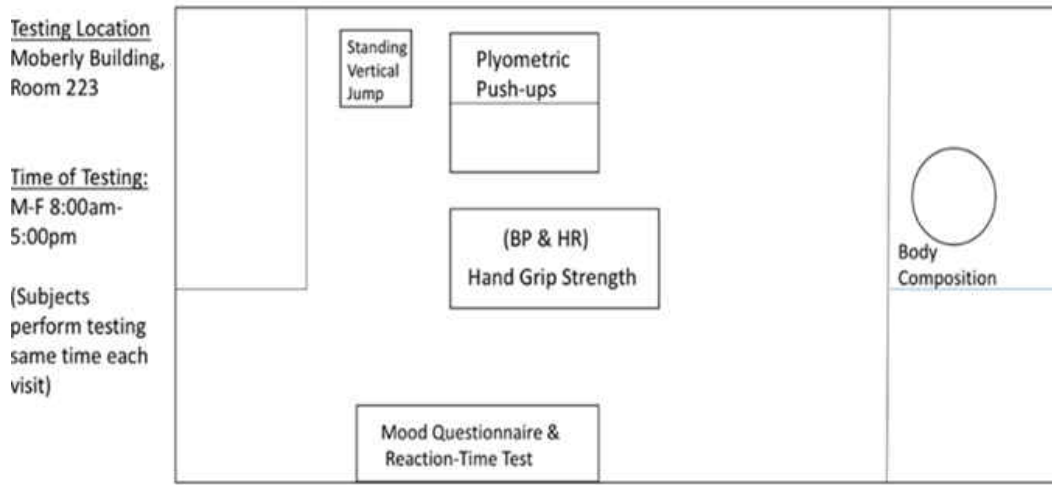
Testing Location
Moberly Building, Room 223

Time of Testing:
M-F 8:00am-5:00pm

(Subjects perform testing same time each visit)

Standing Vertical Jump

Plyometric Push-ups

(BP & HR)
Hand Grip Strength

Body Composition

Mood Questionnaire & Reaction-Time Test